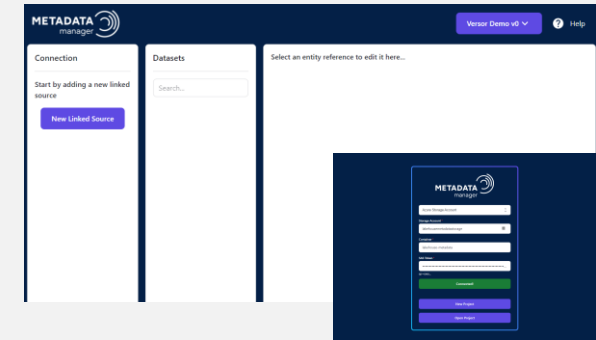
METADATA manager

Versor Demo v0

Help

Connection

Start by adding a new linked source

New Linked Source

Datasets

Search...

Select an entity reference to edit it here...

METADATA manager

Azure Storage Account

Storage Account

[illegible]

Container

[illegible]

SAS Token

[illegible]

Connected

New Project

Open Project